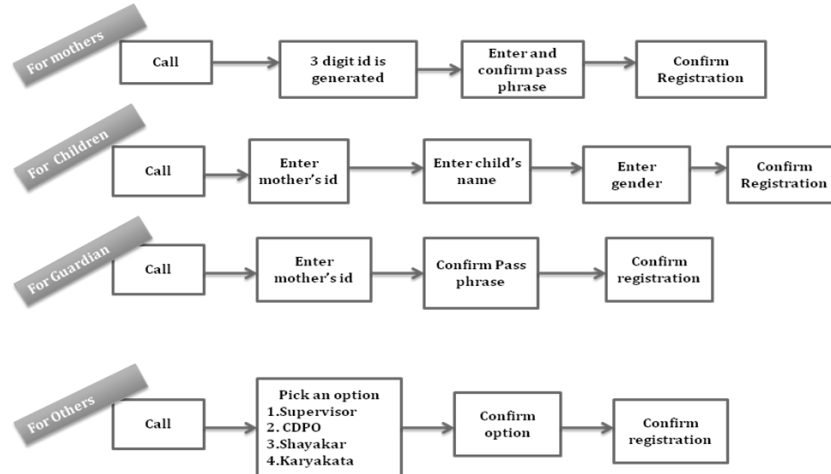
For mothers

Call

3 digit id is generated

Enter and confirm pass phrase

Confirm Registration

For Children

Call

Enter mother's id

Enter child's name

Enter gender

Confirm Registration

For Guardian

Call

Enter mother's id

Confirm Pass phrase

Confirm registration

For Others

Call

Pick an option
1.Supervisor
2. CDPO
3.Shayakar
4.Karyakata

Confirm option

Confirm registration